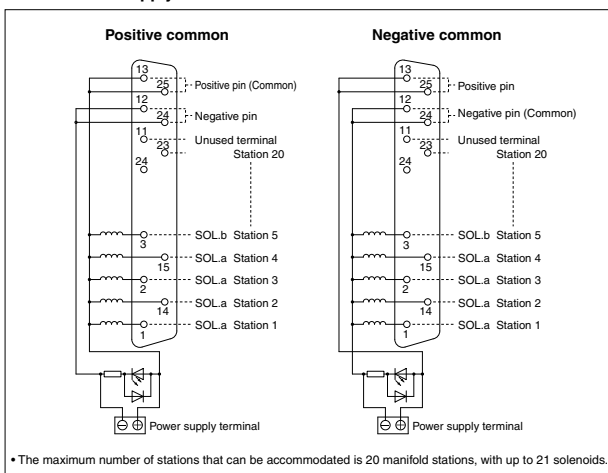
Positive common

13
25
Positive pin (Common)
12
24
Negative pin
11
23
Unused terminal
Station 20
24
3
SOL.b Station 5
15
SOL.a Station 4
2
SOL.a Station 3
14
SOL.a Station 2
1
SOL.a Station 1
Power supply terminal

Negative common

13
25
Positive pin
12
24
Negative pin (Common)
11
23
Unused terminal
Station 20
24
3
SOL.b Station 5
15
SOL.a Station 4
2
SOL.a Station 3
14
SOL.a Station 2
1
SOL.a Station 1
Power supply terminal

• The maximum number of stations that can be accommodated is 20 manifold stations, with up to 21 solenoids.